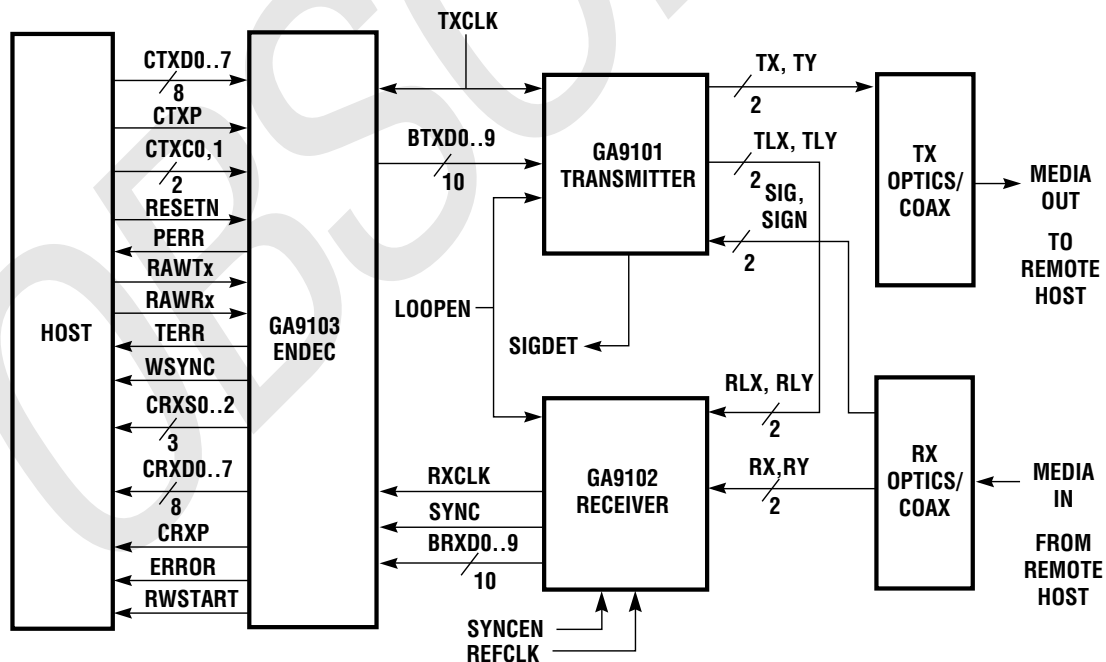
HOST

CTXD0..7
8
CTXP
CTXC0,1
2
RESETN
PERR
RAWTx
RAWRx
TERR
WSYNC
CRXS0..2
3
CRXD0..7
8
CRXP
ERROR
RWSTART

GA9103
ENDEC

TXCLK
BTXD0..9
10
LOOPEN
SIGDET

GA9101
TRANSMITTER

TX, TY
2
TLX, TLY
2
SIG,
SIGN
2

RLX, RLY
2
RX,RY
2

GA9102
RECEIVER

RXCLK
SYNC
BRXD0..9
10
SYNCEN
REFCLK

TX
OPTICS/
COAX

MEDIA
OUT

TO
REMOTE
HOST

RX
OPTICS/
COAX

MEDIA
IN

FROM
REMOTE
HOST